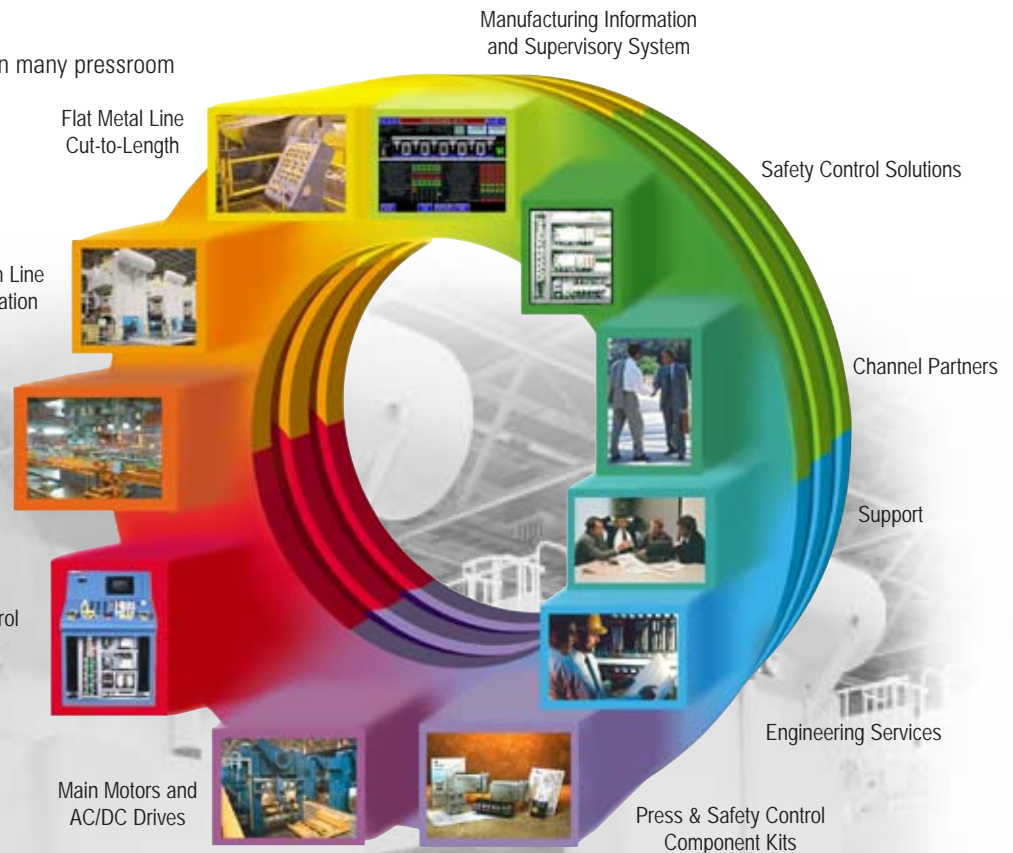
n many pressroom

Manufacturing Information and Supervisory System

Flat Metal Line Cut-to-Length

Safety Control Solutions

n Line ation

Channel Partners

Support

rol

Engineering Services

Main Motors and AC/DC Drives

Press & Safety Control Component Kits